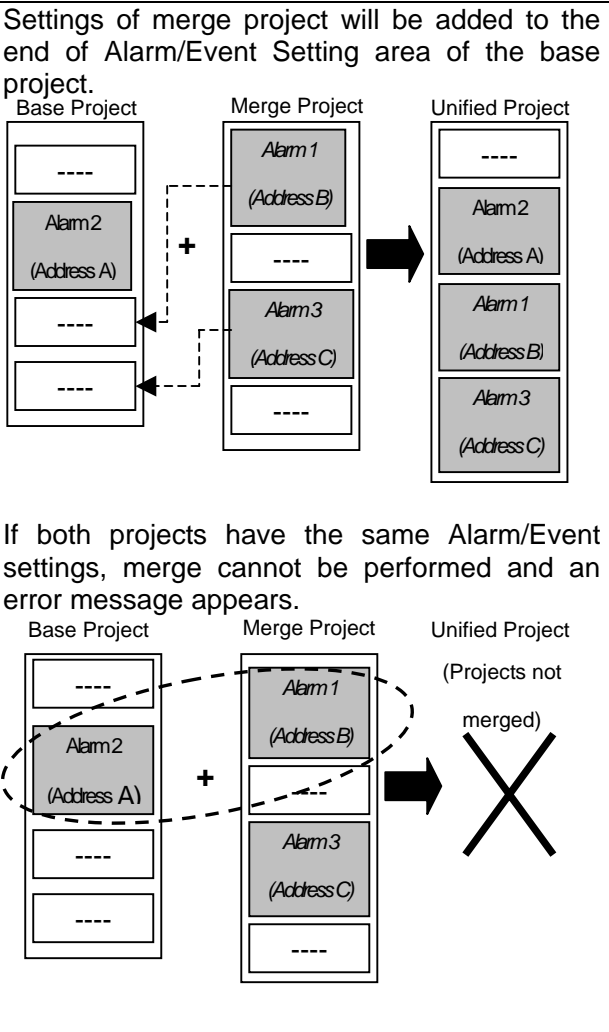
Settings of merge project will be added to the end of Alarm/Event Setting area of the base project.

Base Project

----

Alarm2

(Address A)

----

----

+

Merge Project

Alarm1

(Address B)

----

Alarm3

(Address C)

----

Unified Project

----

Alarm2

(Address A)

Alarm1

(Address B)

Alarm3

(Address C)

If both projects have the same Alarm/Event settings, merge cannot be performed and an error message appears.

Base Project

----

Alarm2

(Address A)

----

----

+

Merge Project

Alarm1

(Address B)

----

Alarm3

(Address C)

----

Unified Project

(Projects not merged)